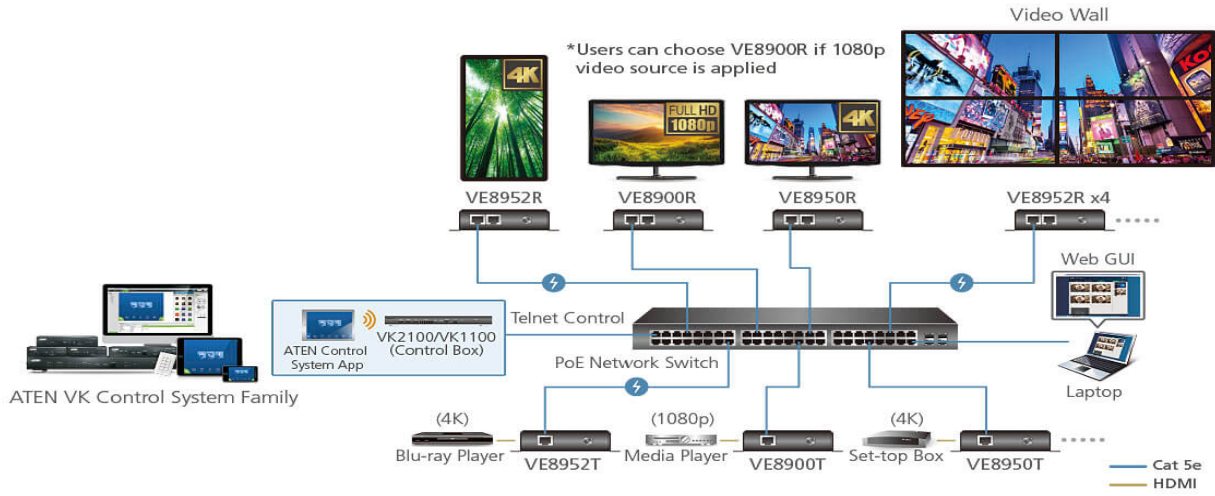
Video Wall

*Users can choose VE8900R if 1080p video source is applied

4K

FULL HD 1080p

4K

VE8952R

VE8900R

VE8950R

VE8952R x4

Web GUI

ATEN Control System App

VK2100/VK1100 (Control Box)

Telnet Control

PoE Network Switch

Laptop

ATEN VK Control System Family

(4K)

(1080p)

(4K)

Blu-ray Player

VE8952T

Media Player

VE8900T

Set-top Box

VE8950T

Cat 5e

HDMI